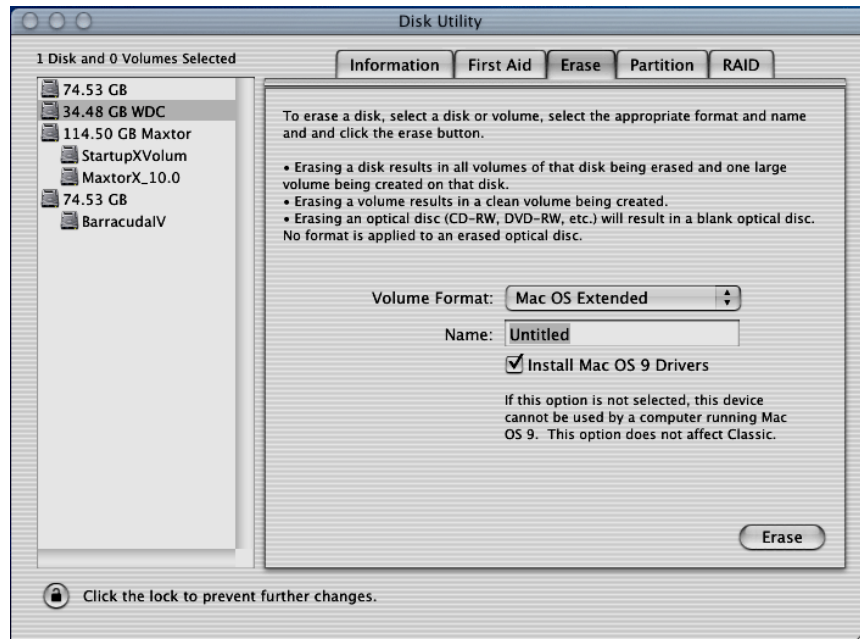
Disk Utility

1 Disk and 0 Volumes Selected

74.53 GB
34.48 GB WDC
114.50 GB Maxtor
StartupXVolum
MaxtorX_10.0
74.53 GB
BarracudaIV

Information | First Aid | Erase | Partition | RAID

To erase a disk, select a disk or volume, select the appropriate format and name and and click the erase button.

• Erasing a disk results in all volumes of that disk being erased and one large volume being created on that disk.
• Erasing a volume results in a clean volume being created.
• Erasing an optical disc (CD-RW, DVD-RW, etc.) will result in a blank optical disc. No format is applied to an erased optical disc.

Volume Format: Mac OS Extended

Name: Untitled

Install Mac OS 9 Drivers

If this option is not selected, this device cannot be used by a computer running Mac OS 9. This option does not affect Classic.

Erase

Click the lock to prevent further changes.